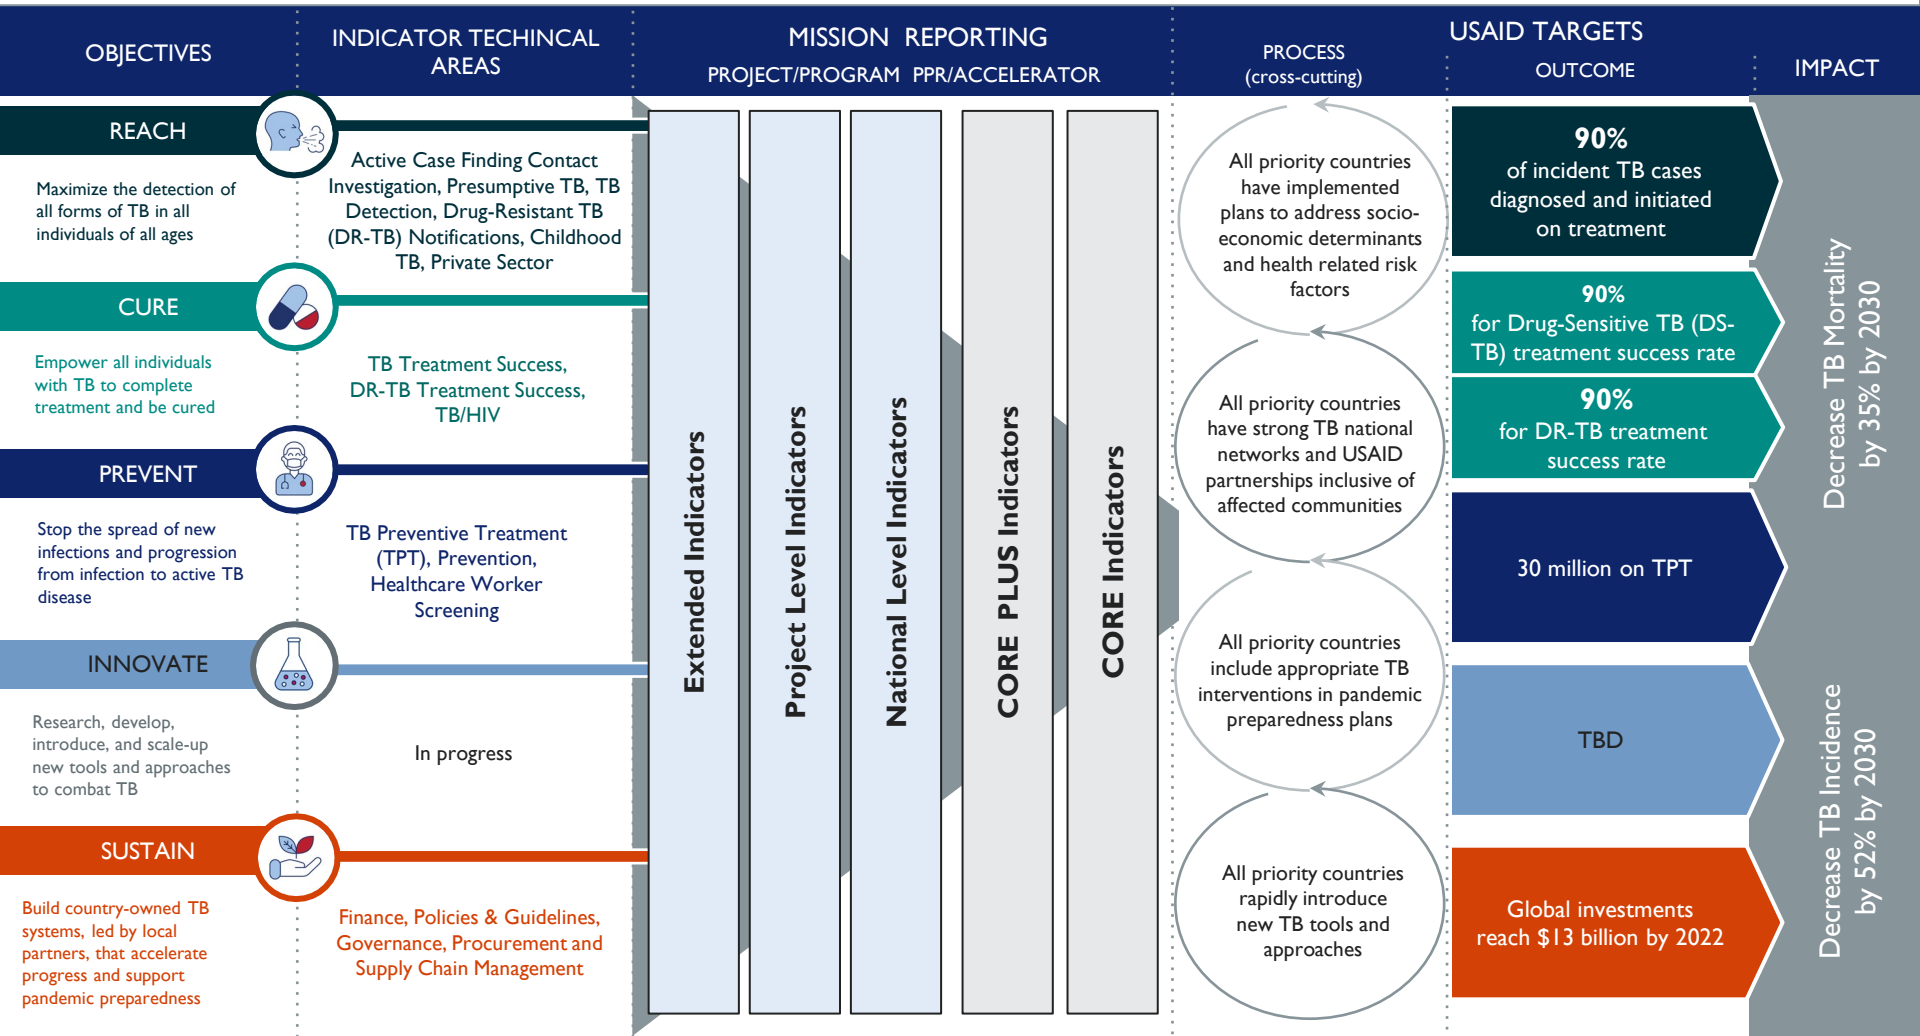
OBJECTIVES

INDICATOR TECHINCAL AREAS

MISSION REPORTING
PROJECT/PROGRAM PPR/ACCELERATOR

PROCESS (cross-cutting)

USAID TARGETS
OUTCOME

IMPACT

REACH

Maximize the detection of all forms of TB in all individuals of all ages

Active Case Finding Contact Investigation, Presumptive TB, TB Detection, Drug-Resistant TB (DR-TB) Notifications, Childhood TB, Private Sector

CURE

Empower all individuals with TB to complete treatment and be cured

TB Treatment Success, DR-TB Treatment Success, TB/HIV

PREVENT

Stop the spread of new infections and progression from infection to active TB disease

TB Preventive Treatment (TPT), Prevention, Healthcare Worker Screening

INNOVATE

Research, develop, introduce, and scale-up new tools and approaches to combat TB

In progress

SUSTAIN

Build country-owned TB systems, led by local partners, that accelerate progress and support pandemic preparedness

Finance, Policies & Guidelines, Governance, Procurement and Supply Chain Management

Extended Indicators

Project Level Indicators

National Level Indicators

CORE PLUS Indicators

CORE Indicators

All priority countries have implemented plans to address socio-economic determinants and health related risk factors

All priority countries have strong TB national networks and USAID partnerships inclusive of affected communities

All priority countries include appropriate TB interventions in pandemic preparedness plans

All priority countries rapidly introduce new TB tools and approaches

90%
of incident TB cases diagnosed and initiated on treatment

90%
for Drug-Sensitive TB (DS-TB) treatment success rate

90%
for DR-TB treatment success rate

30 million on TPT

TBD

Global investments reach $13 billion by 2022

Decrease TB Mortality by 35% by 2030

Decrease TB Incidence by 52% by 2030